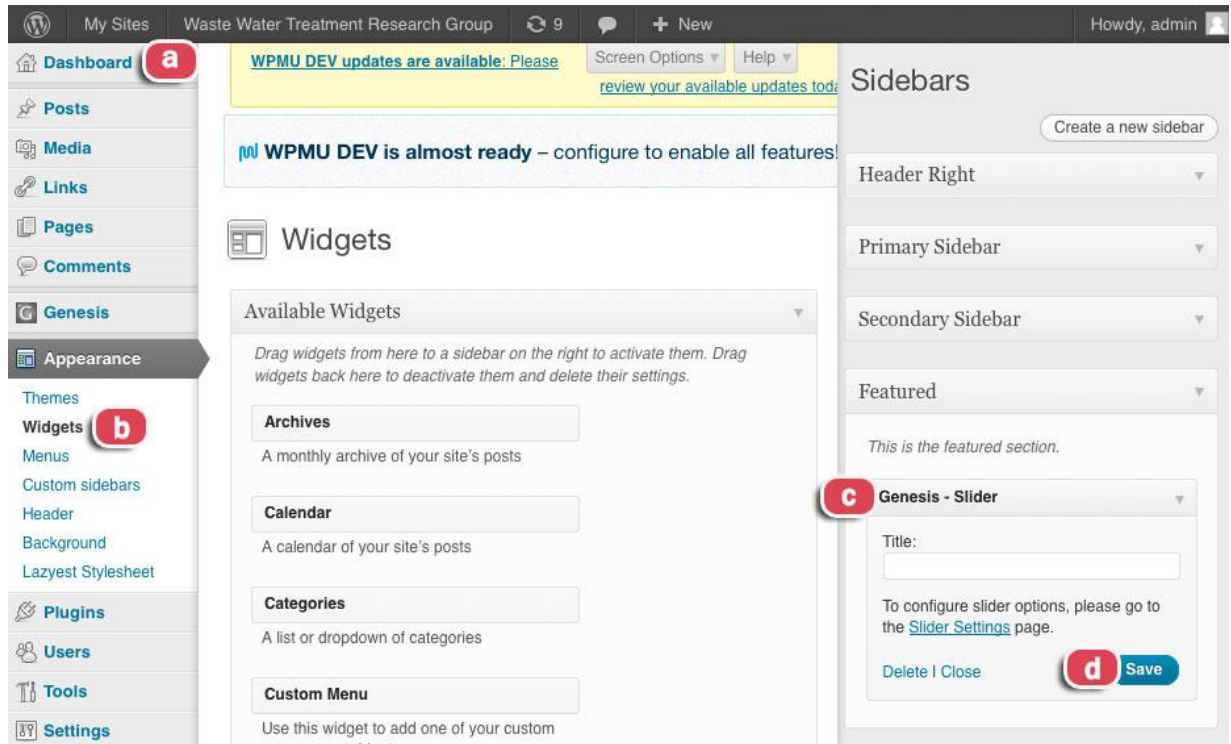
My Sites Waste Water Treatment Research Group 9 + New Howdy, admin

Dashboard a
Posts
Media
Links
Pages
Comments
Genesis
Appearance
Themes
Widgets b
Menus
Custom sidebars
Header
Background
Lazyest Stylesheet
Plugins
Users
Tools
Settings

WPMU DEV updates are available: Please review your available updates toda

Screen Options Help

WPMU DEV is almost ready – configure to enable all features!

Widgets

Available Widgets

Drag widgets from here to a sidebar on the right to activate them. Drag widgets back here to deactivate them and delete their settings.

Archives
A monthly archive of your site's posts

Calendar
A calendar of your site's posts

Categories
A list or dropdown of categories

Custom Menu
Use this widget to add one of your custom

Sidebars

Create a new sidebar

Header Right

Primary Sidebar

Secondary Sidebar

Featured

This is the featured section.

c Genesis - Slider

Title:

To configure slider options, please go to the Slider Settings page.

Delete | Close d Save